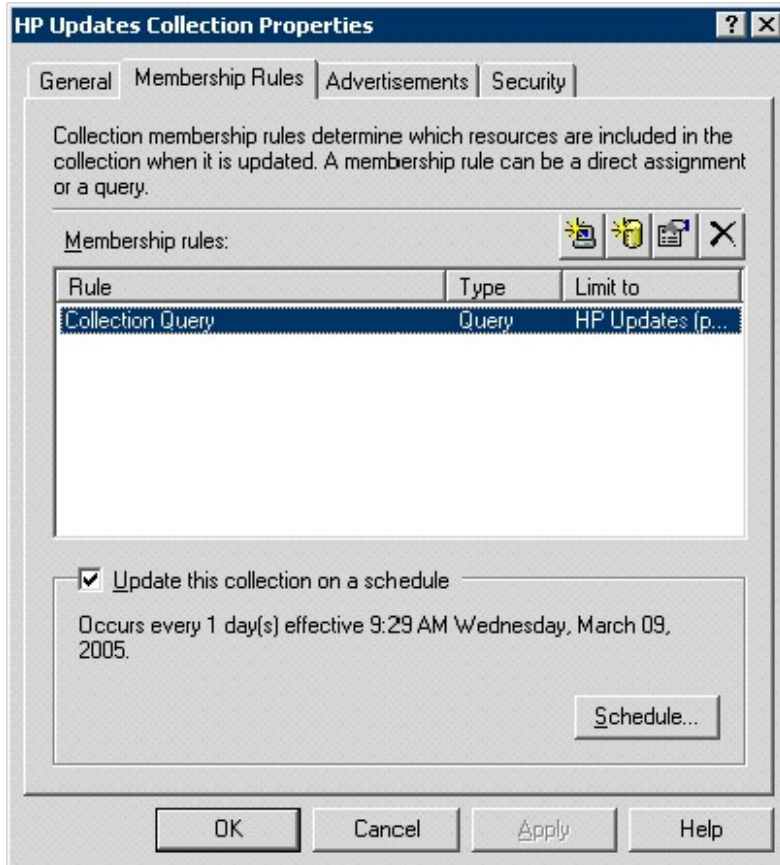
HP Updates Collection Properties

? X

General | Membership Rules | Advertisements | Security

Collection membership rules determine which resources are included in the collection when it is updated. A membership rule can be a direct assignment or a query.

Membership rules:

| Rule | Type | Limit to |
|---|---|---|
| Collection Query | Query | HP Updates (p... |

☑ Update this collection on a schedule

Occurs every 1 day(s) effective 9:29 AM Wednesday, March 09, 2005.

Schedule...

OK | Cancel | Apply | Help